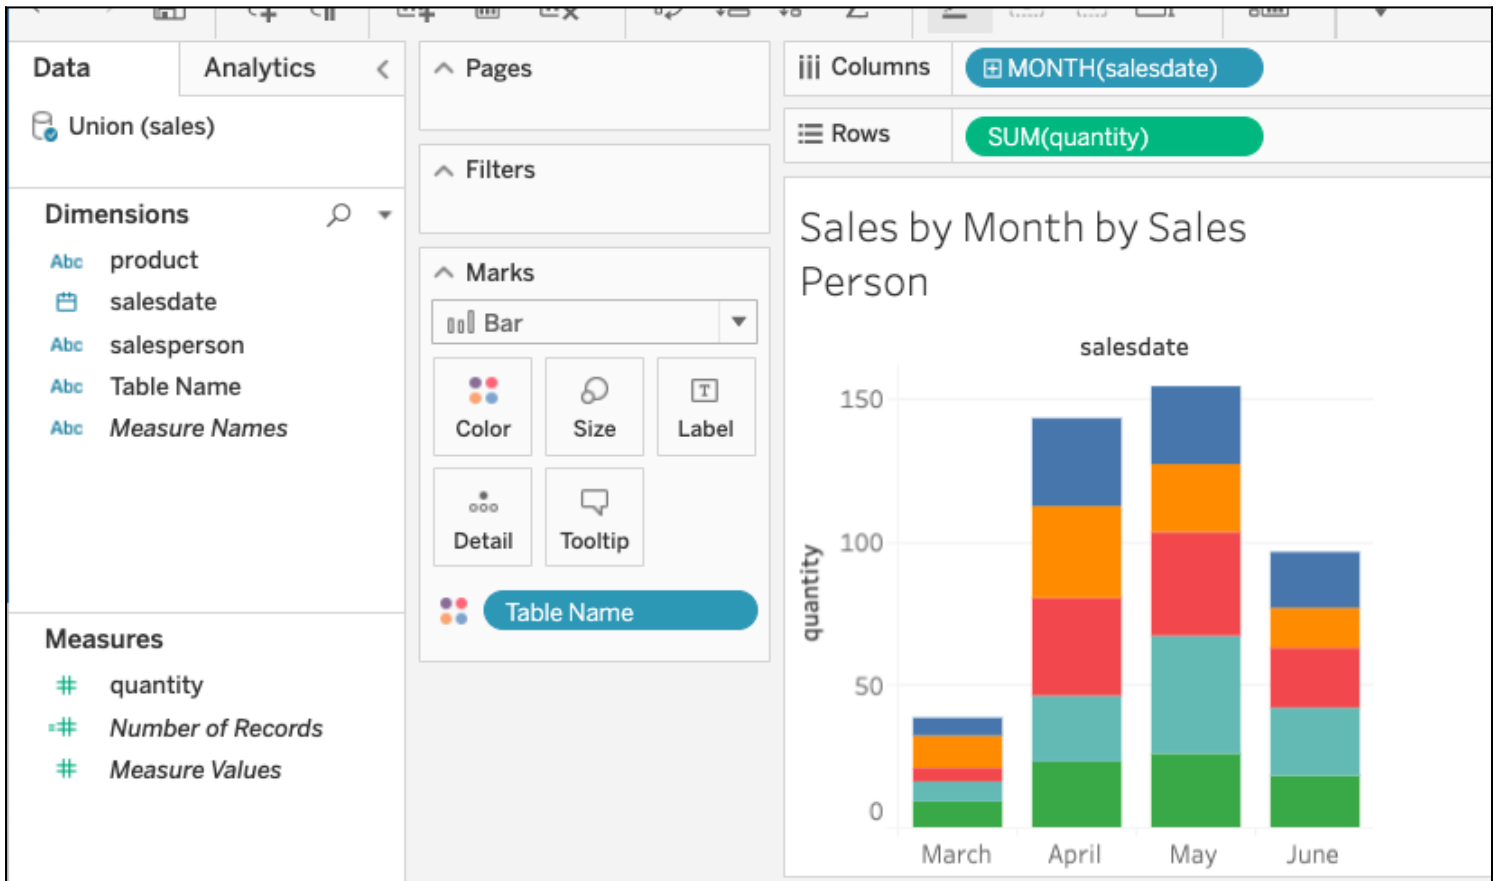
Data
Analytics
Union (sales)

Dimensions
Abc product
salesdate
Abc salesperson
Abc Table Name
Abc Measure Names

Measures
quantity
Number of Records
Measure Values

Pages

Filters

Marks
Bar
Color
Size
Label
Detail
Tooltip
Table Name

Columns
MONTH(salesdate)

Rows
SUM(quantity)

Sales by Month by Sales Person

salesdate

quantity

150
100
50
0

March
April
May
June